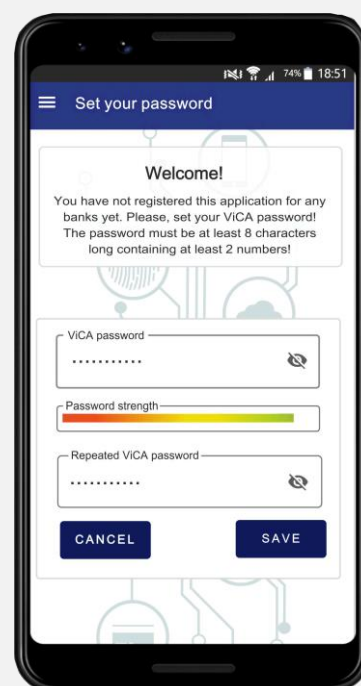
74% 18:51

Set your password

Welcome!

You have not registered this application for any banks yet. Please, set your ViCA password! The password must be at least 8 characters long containing at least 2 numbers!

ViCA password

···········

Password strength

Repeated ViCA password

···········

CANCEL

SAVE